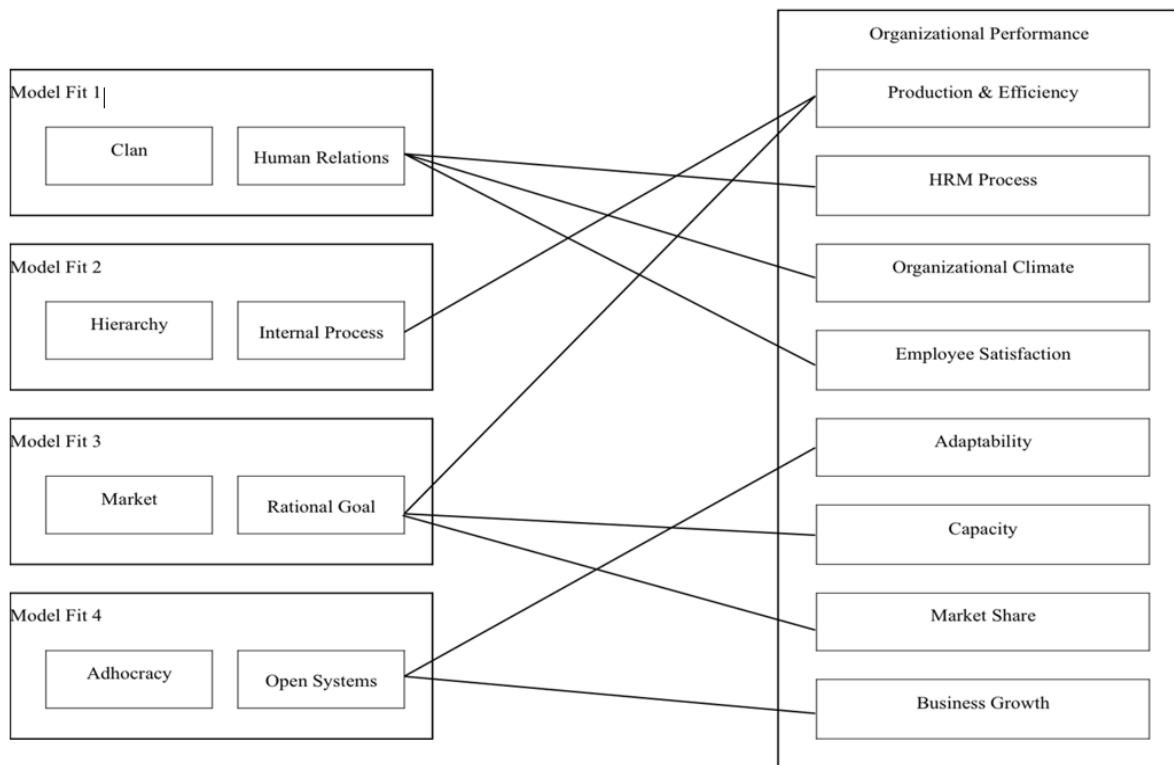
Model Fit 1

Clan

Human Relations

Model Fit 2

Hierarchy

Internal Process

Model Fit 3

Market

Rational Goal

Model Fit 4

Adhocracy

Open Systems

Organizational Performance

Production & Efficiency

HRM Process

Organizational Climate

Employee Satisfaction

Adaptability

Capacity

Market Share

Business Growth